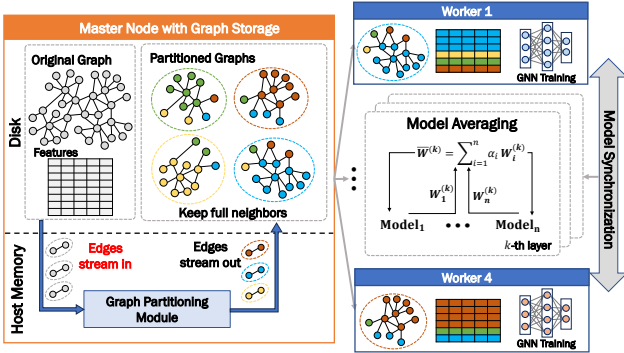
Master Node with Graph Storage

Disk

Original Graph

Features

Partitioned Graphs

Keep full neighbors

Host Memory

Edges stream in

Edges stream out

Graph Partitioning Module

Worker 1

GNN Training

Model Averaging

$\overline{W}^{(k)} = \sum_{i=1}^{n} \alpha_i W_i^{(k)}$

$W_1^{(k)}$

$W_n^{(k)}$

$\text{Model}_1$

• • •

$\text{Model}_n$

$k$-th layer

Worker 4

GNN Training

Model Synchronization